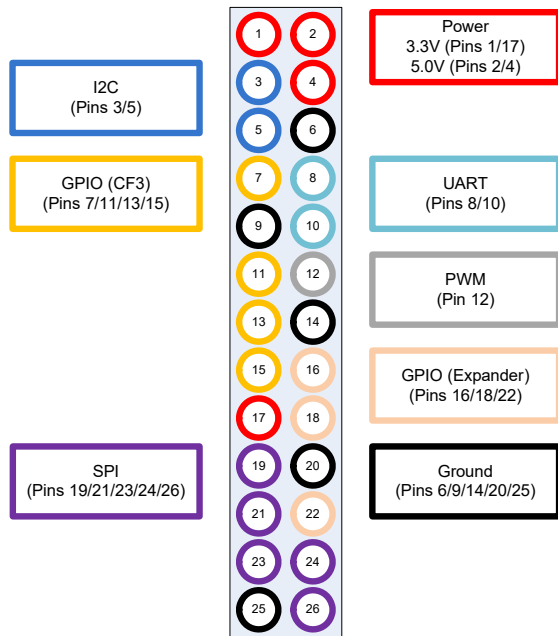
Power
3.3V (Pins 1/17)
5.0V (Pins 2/4)

I2C
(Pins 3/5)

GPIO (CF3)
(Pins 7/11/13/15)

UART
(Pins 8/10)

PWM
(Pin 12)

GPIO (Expander)
(Pins 16/18/22)

SPI
(Pins 19/21/23/24/26)

Ground
(Pins 6/9/14/20/25)

1 2
3 4
5 6
7 8
9 10
11 12
13 14
15 16
17 18
19 20
21 22
23 24
25 26